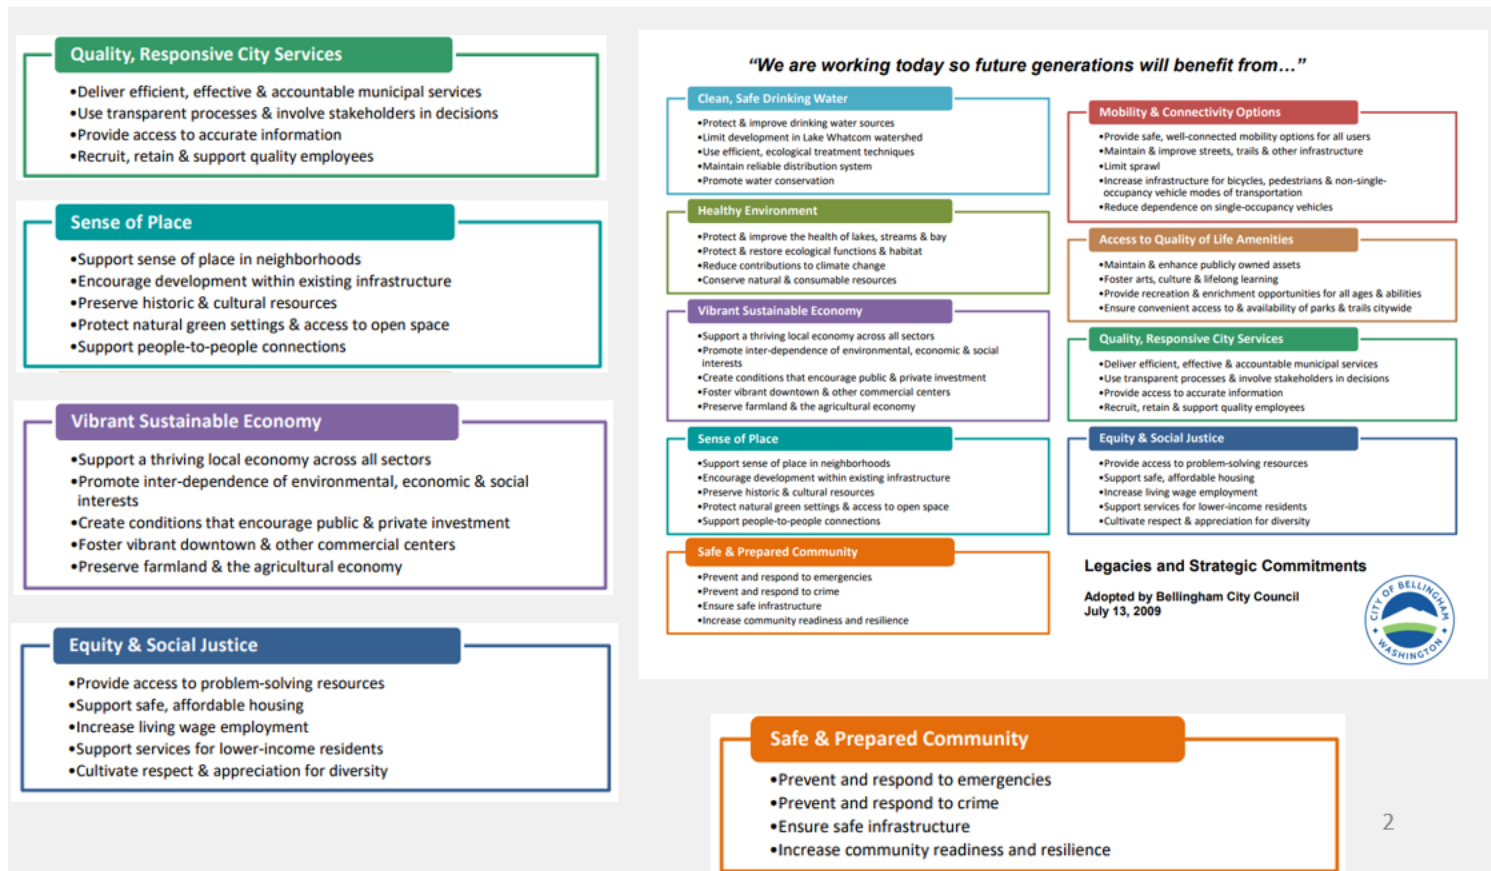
Quality, Responsive City Services

•Deliver efficient, effective & accountable municipal services
•Use transparent processes & involve stakeholders in decisions
•Provide access to accurate information
•Recruit, retain & support quality employees

Sense of Place

•Support sense of place in neighborhoods
•Encourage development within existing infrastructure
•Preserve historic & cultural resources
•Protect natural green settings & access to open space
•Support people-to-people connections

Vibrant Sustainable Economy

•Support a thriving local economy across all sectors
•Promote inter-dependence of environmental, economic & social interests
•Create conditions that encourage public & private investment
•Foster vibrant downtown & other commercial centers
•Preserve farmland & the agricultural economy

Equity & Social Justice

•Provide access to problem-solving resources
•Support safe, affordable housing
•Increase living wage employment
•Support services for lower-income residents
•Cultivate respect & appreciation for diversity

"We are working today so future generations will benefit from…"

Clean, Safe Drinking Water

•Protect & improve drinking water sources
•Limit development in Lake Whatcom watershed
•Use efficient, ecological treatment techniques
•Maintain reliable distribution system
•Promote water conservation

Healthy Environment

•Protect & improve the health of lakes, streams & bay
•Protect & restore ecological functions & habitat
•Reduce contributions to climate change
•Conserve natural & consumable resources

Vibrant Sustainable Economy

•Support a thriving local economy across all sectors
•Promote inter-dependence of environmental, economic & social interests
•Create conditions that encourage public & private investment
•Foster vibrant downtown & other commercial centers
•Preserve farmland & the agricultural economy

Sense of Place

•Support sense of place in neighborhoods
•Encourage development within existing infrastructure
•Preserve historic & cultural resources
•Protect natural green settings & access to open space
•Support people-to-people connections

Safe & Prepared Community

•Prevent and respond to emergencies
•Prevent and respond to crime
•Ensure safe infrastructure
•Increase community readiness and resilience

Mobility & Connectivity Options

•Provide safe, well-connected mobility options for all users
•Maintain & improve streets, trails & other infrastructure
•Limit sprawl
•Increase infrastructure for bicycles, pedestrians & non-single-occupancy vehicle modes of transportation
•Reduce dependence on single-occupancy vehicles

Access to Quality of Life Amenities

•Maintain & enhance publicly owned assets
•Foster arts, culture & lifelong learning
•Provide recreation & enrichment opportunities for all ages & abilities
•Ensure convenient access to & availability of parks & trails citywide

Quality, Responsive City Services

•Deliver efficient, effective & accountable municipal services
•Use transparent processes & involve stakeholders in decisions
•Provide access to accurate information
•Recruit, retain & support quality employees

Equity & Social Justice

•Provide access to problem-solving resources
•Support safe, affordable housing
•Increase living wage employment
•Support services for lower-income residents
•Cultivate respect & appreciation for diversity

Legacies and Strategic Commitments

Adopted by Bellingham City Council
July 13, 2009

CITY OF BELLINGHAM WASHINGTON

Safe & Prepared Community

•Prevent and respond to emergencies
•Prevent and respond to crime
•Ensure safe infrastructure
•Increase community readiness and resilience

2